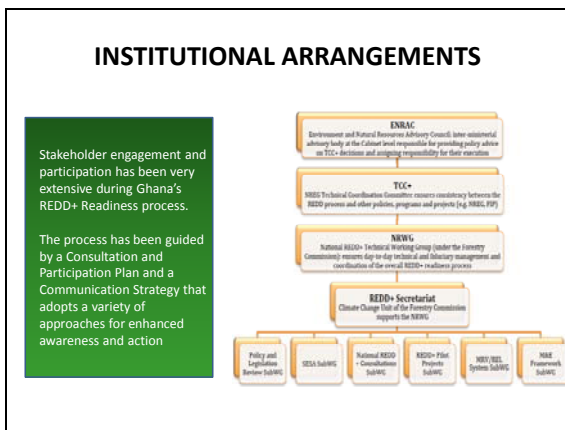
INSTITUTIONAL ARRANGEMENTS

Stakeholder engagement and participation has been very extensive during Ghana's REDD+ Readiness process.

The process has been guided by a Consultation and Participation Plan and a Communication Strategy that adopts a variety of approaches for enhanced awareness and action

ENRAC
Environment and Natural Resources Advisory Council: inter-ministerial advisory body at the Cabinet level responsible for providing policy advice on TCC+ decisions and assigning responsibility for their execution

TCC+
NREG Technical Coordination Committee: ensures consistency between the REDD process and other policies, programs and projects (e.g. NREG, FIP)

NRWG
National REDD+ Technical Working Group (under the Forestry Commission): ensures day-to-day technical and fiduciary management and coordination of the overall REDD+ readiness process

REDD+ Secretariat
Climate Change Unit of the Forestry Commission supports the NRWG

Policy and Legislation Review SubWG

SESA SubWG

National REDD + Consultations SubWG

REDD+ Pilot Projects SubWG

MRV/REL System SubWG

M&E Framework SubWG